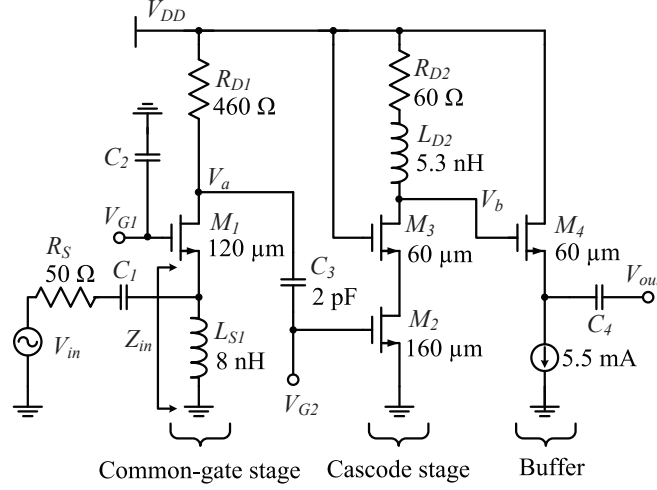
$V_{DD}$

$R_{D1}$ 460 Ω

$C_2$

$V_a$

$V_{G1}$

$M_1$ 120 μm

$R_S$ 50 Ω

$C_1$

$V_{in}$

$Z_{in}$

$L_{S1}$ 8 nH

$C_3$ 2 pF

$V_{G2}$

$R_{D2}$ 60 Ω

$L_{D2}$ 5.3 nH

$V_b$

$M_3$ 60 μm

$M_2$ 160 μm

$M_4$ 60 μm

$V_{ou}$

$C_4$

5.5 mA

Common-gate stage

Cascode stage

Buffer